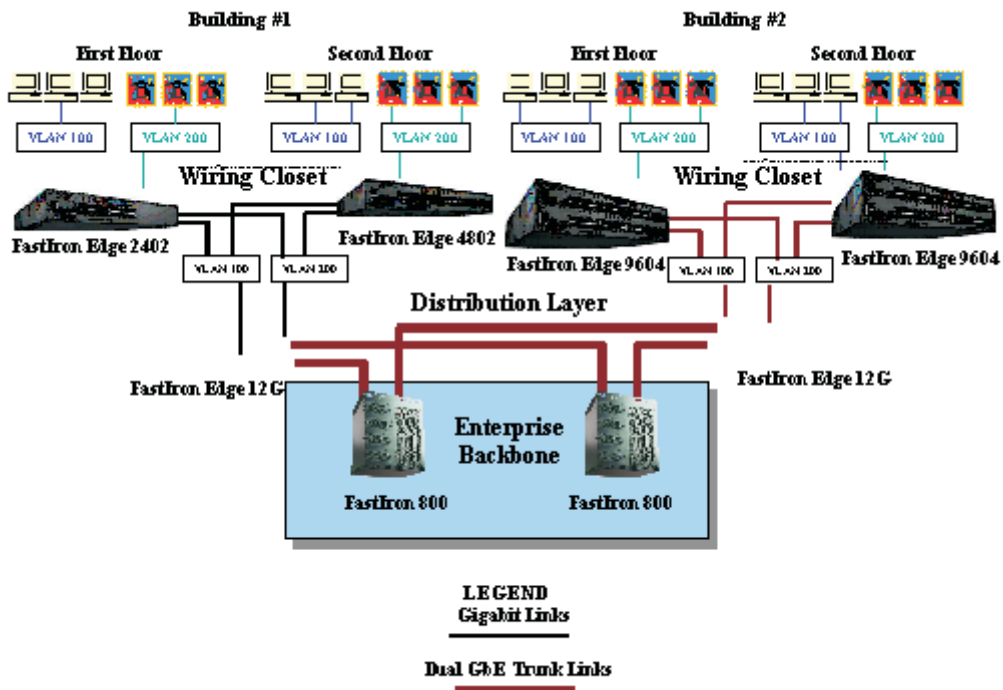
Building #1

Building #2

First Floor

Second Floor

First Floor

Second Floor

VLAN 100

VLAN 200

VLAN 100

VLAN 200

VLAN 100

VLAN 200

VLAN 100

VLAN 200

Wiring Closet

Wiring Closet

FastIron Edge 2402

FastIron Edge 4802

FastIron Edge 9604

FastIron Edge 9604

VLAN 100

VLAN 200

VLAN 100

VLAN 200

Distribution Layer

FastIron Edge 12 G

FastIron Edge 12 G

Enterprise Backbone

FastIron 800

FastIron 800

LEGEND
Gigabit Links

Dual GbE Trunk Links